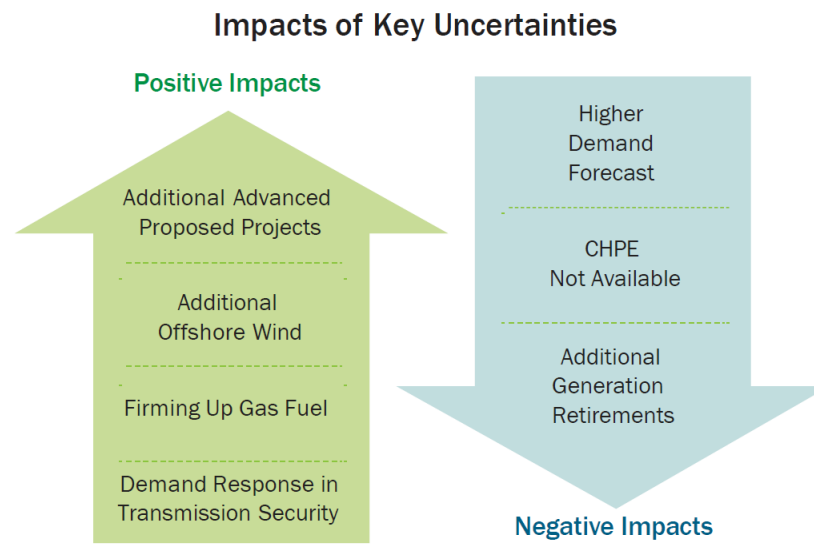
Impacts of Key Uncertainties

Positive Impacts

Additional Advanced Proposed Projects

Additional Offshore Wind

Firming Up Gas Fuel

Demand Response in Transmission Security

Higher Demand Forecast

CHPE Not Available

Additional Generation Retirements

Negative Impacts